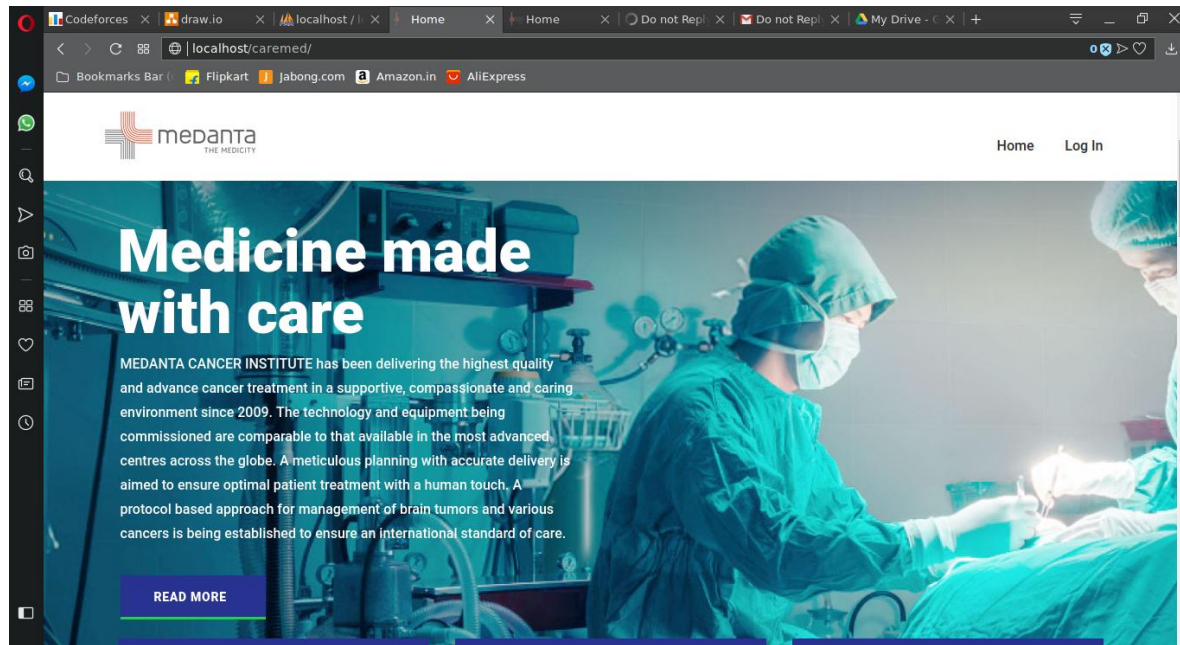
Codeforces draw.io localhost / l Home Home Do not Repl Do not Repl My Drive - C

localhost/caremed/

0

Bookmarks Bar Flipkart Jabong.com Amazon.in AliExpress

medanta THE MEDICITY

Home Log In

Medicine made with care

MEDANTA CANCER INSTITUTE has been delivering the highest quality and advance cancer treatment in a supportive, compassionate and caring environment since 2009. The technology and equipment being commissioned are comparable to that available in the most advanced centres across the globe. A meticulous planning with accurate delivery is aimed to ensure optimal patient treatment with a human touch. A protocol based approach for management of brain tumors and various cancers is being established to ensure an international standard of care.

READ MORE